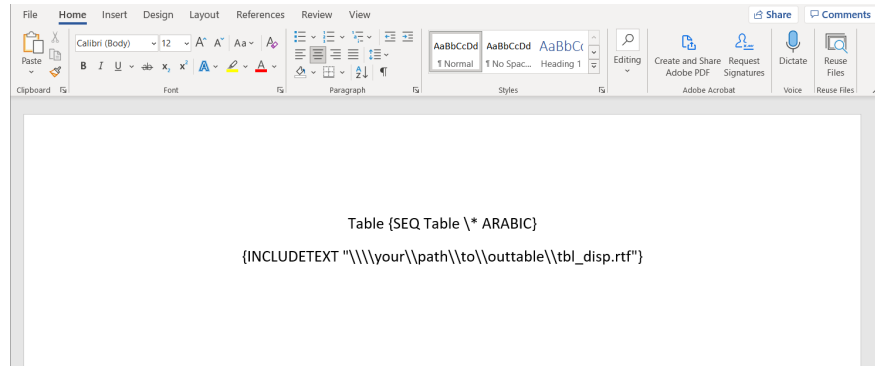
File Home Insert Design Layout References Review View

Share Comments

Paste

Clipboard

Calibri (Body) 12 A A Aa

B I U ab x x A A

Font

Paragraph

AaBbCcDd ¶ Normal

AaBbCcDd ¶ No Spac...

AaBbC Heading 1

Styles

Editing

Create and Share Adobe PDF

Request Signatures

Adobe Acrobat

Dictate

Voice

Reuse Files

Reuse Files

Table {SEQ Table \* ARABIC}

{INCLUDETEXT "\\\\your\\path\\to\\outtable\\tbl_disp.rtf"}